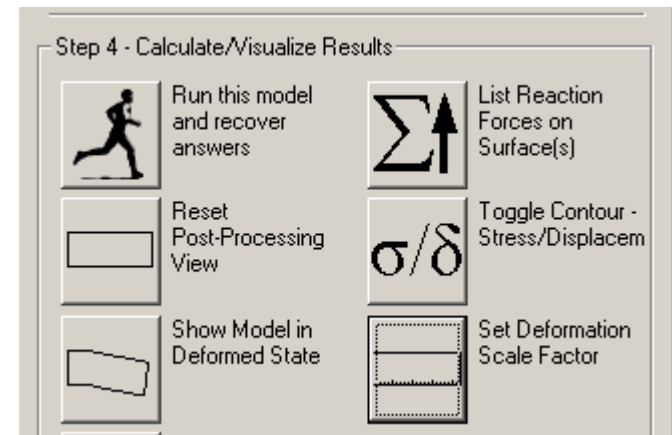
Step 4 - Calculate/Visualize Results

Run this model and recover answers

$\Sigma$

List Reaction Forces on Surface(s)

Reset Post-Processing View

$\sigma/\delta$

Toggle Contour - Stress/Displacem

Show Model in Deformed State

Set Deformation Scale Factor